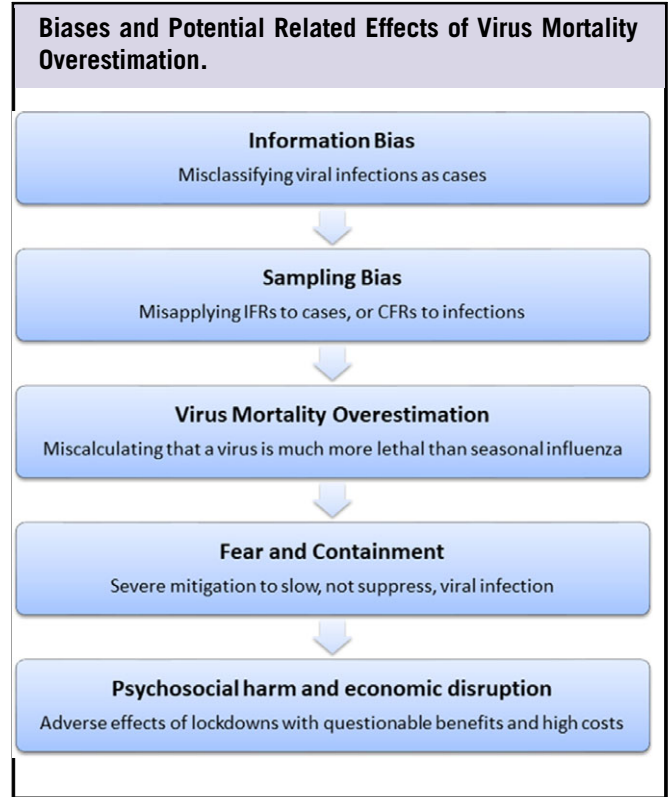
Biases and Potential Related Effects of Virus Mortality Overestimation.

Information Bias
Misclassifying viral infections as cases

Sampling Bias
Misapplying IFRs to cases, or CFRs to infections

Virus Mortality Overestimation
Miscalculating that a virus is much more lethal than seasonal influenza

Fear and Containment
Severe mitigation to slow, not suppress, viral infection

Psychosocial harm and economic disruption
Adverse effects of lockdowns with questionable benefits and high costs